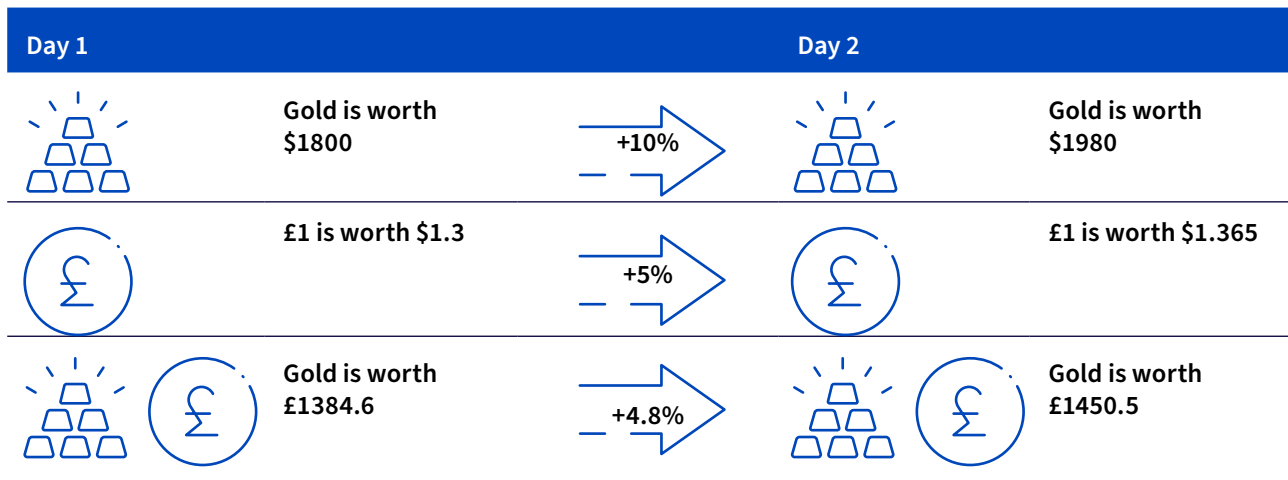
| Day 1 | | Day 2 | |
|---|---|---|---|
| Gold is worth \$1800 | +10% | Gold is worth \$1980 | |
| £1 is worth \$1.3 | +5% | £1 is worth \$1.365 | |
| Gold is worth £1384.6 | +4.8% | Gold is worth £1450.5 | |